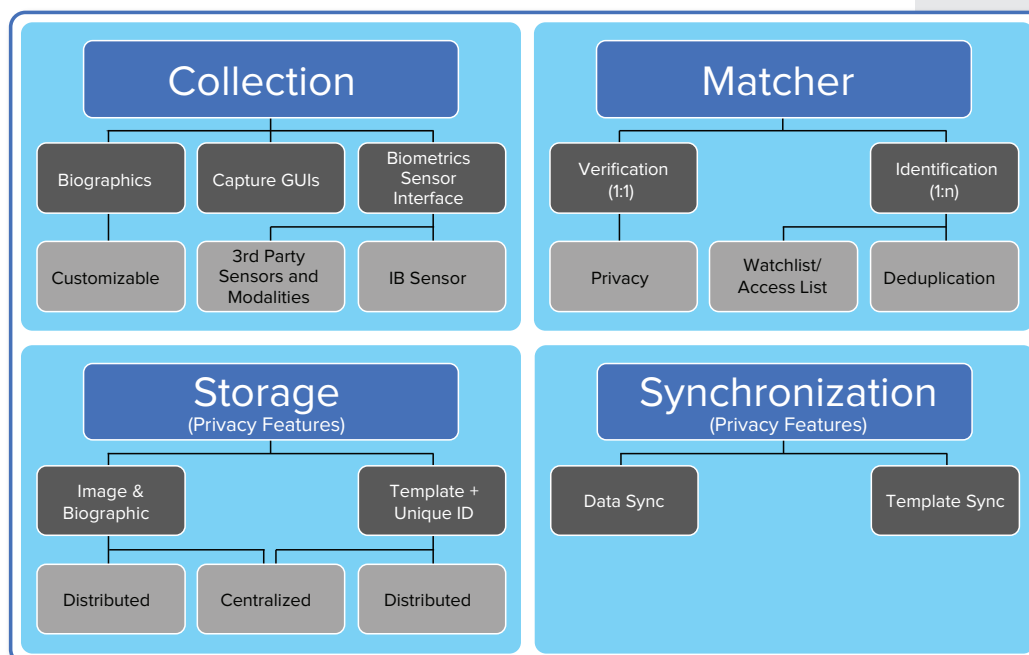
Collection

Biographics

Capture GUIs

Biometrics Sensor Interface

Customizable

3rd Party Sensors and Modalities

IB Sensor

Matcher

Verification (1:1)

Identification (1:n)

Privacy

Watchlist/ Access List

Deduplication

Storage
(Privacy Features)

Image & Biographic

Template + Unique ID

Distributed

Centralized

Distributed

Synchronization
(Privacy Features)

Data Sync

Template Sync